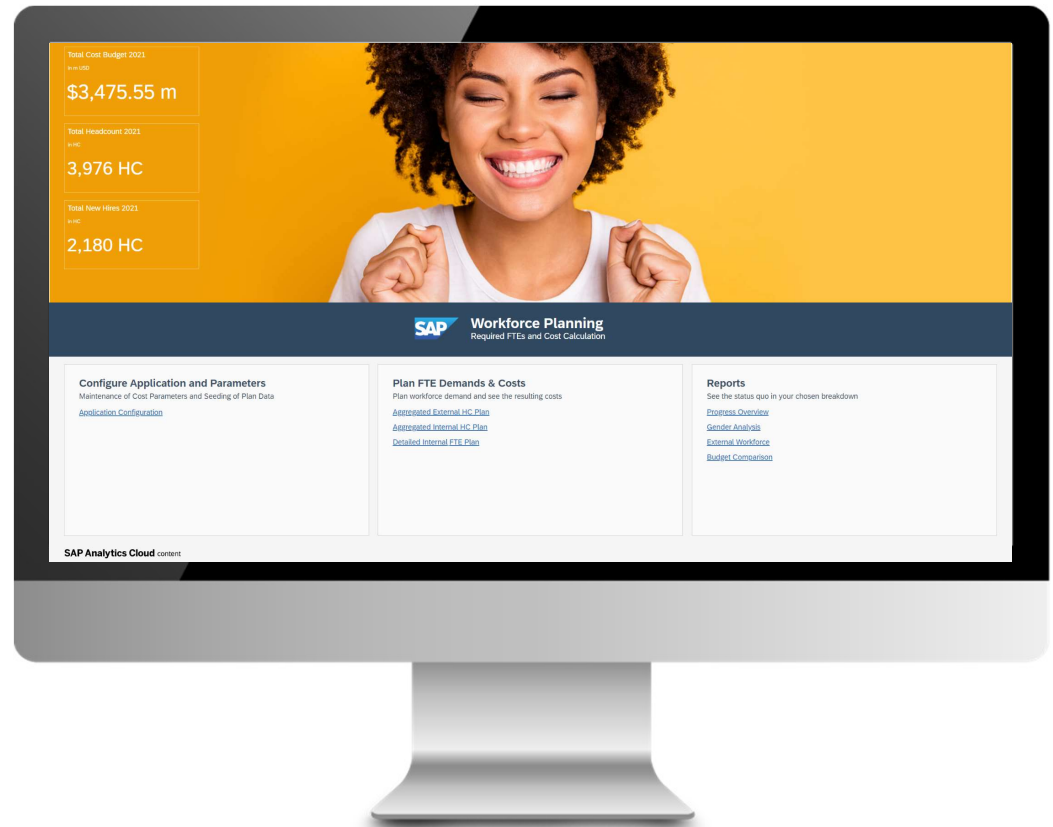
Total Cost Budget 2021
in m USD
$3,475.55 m

Total Headcount 2021
in HC
3,976 HC

Total New Hires 2021
in HC
2,180 HC

SAP
Workforce Planning
Required FTEs and Cost Calculation

Configure Application and Parameters
Maintenance of Cost Parameters and Seeding of Plan Data
Application Configuration

Plan FTE Demands & Costs
Plan workforce demand and see the resulting costs
Aggregated External HC Plan
Aggregated Internal HC Plan
Detailed Internal FTE Plan

Reports
See the status quo in your chosen breakdown
Progress Overview
Gender Analysis
External Workforce
Budget Comparison

SAP Analytics Cloud content